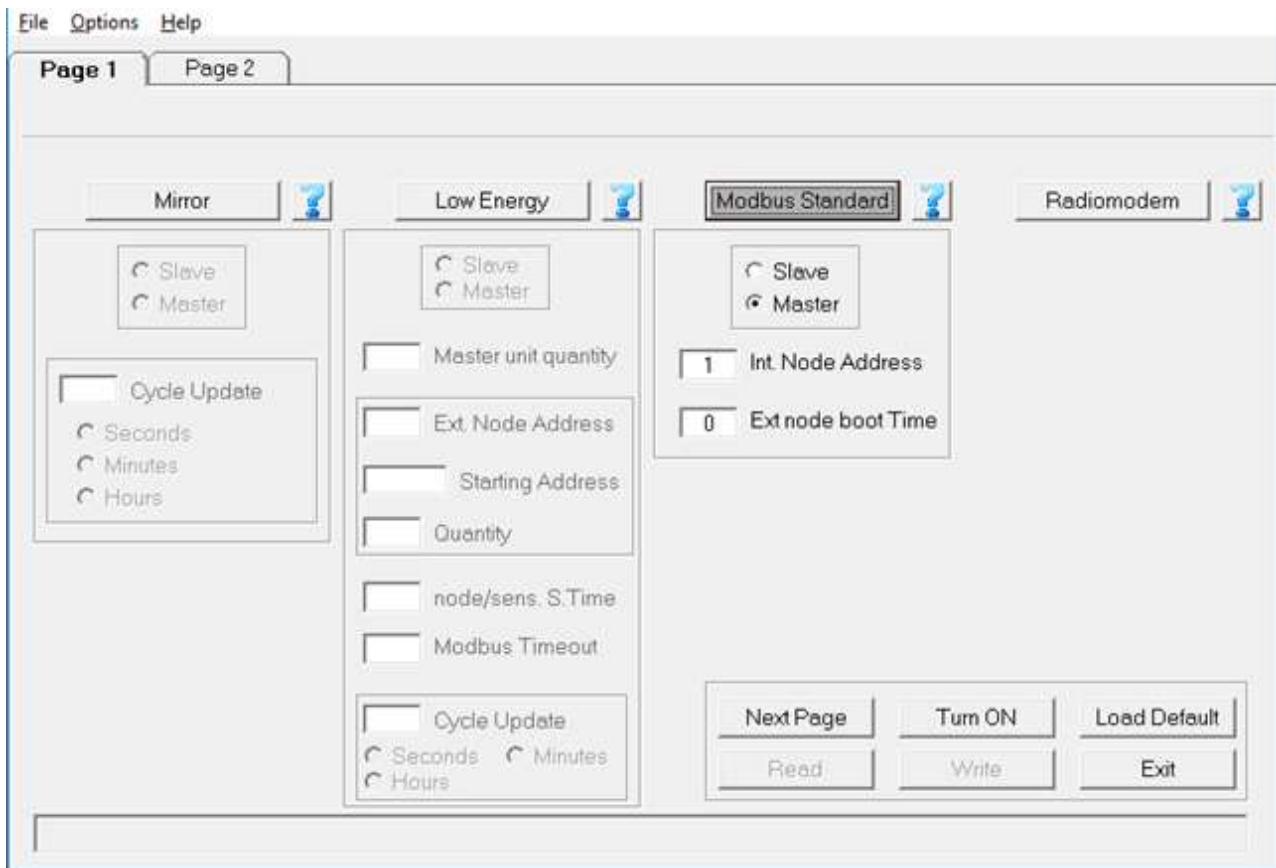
File Options Help

Page 1 Page 2

Mirror

Slave
Master

Cycle Update
Seconds
Minutes
Hours

Low Energy

Slave
Master

Master unit quantity

Ext. Node Address
Starting Address
Quantity

node/sens. S.Time
Modbus Timeout

Cycle Update
Seconds Minutes
Hours

Modbus Standard

Slave
Master

1 Int. Node Address

0 Ext node boot Time

Radiomodem

Next Page Turn ON Load Default
Read Write Exit